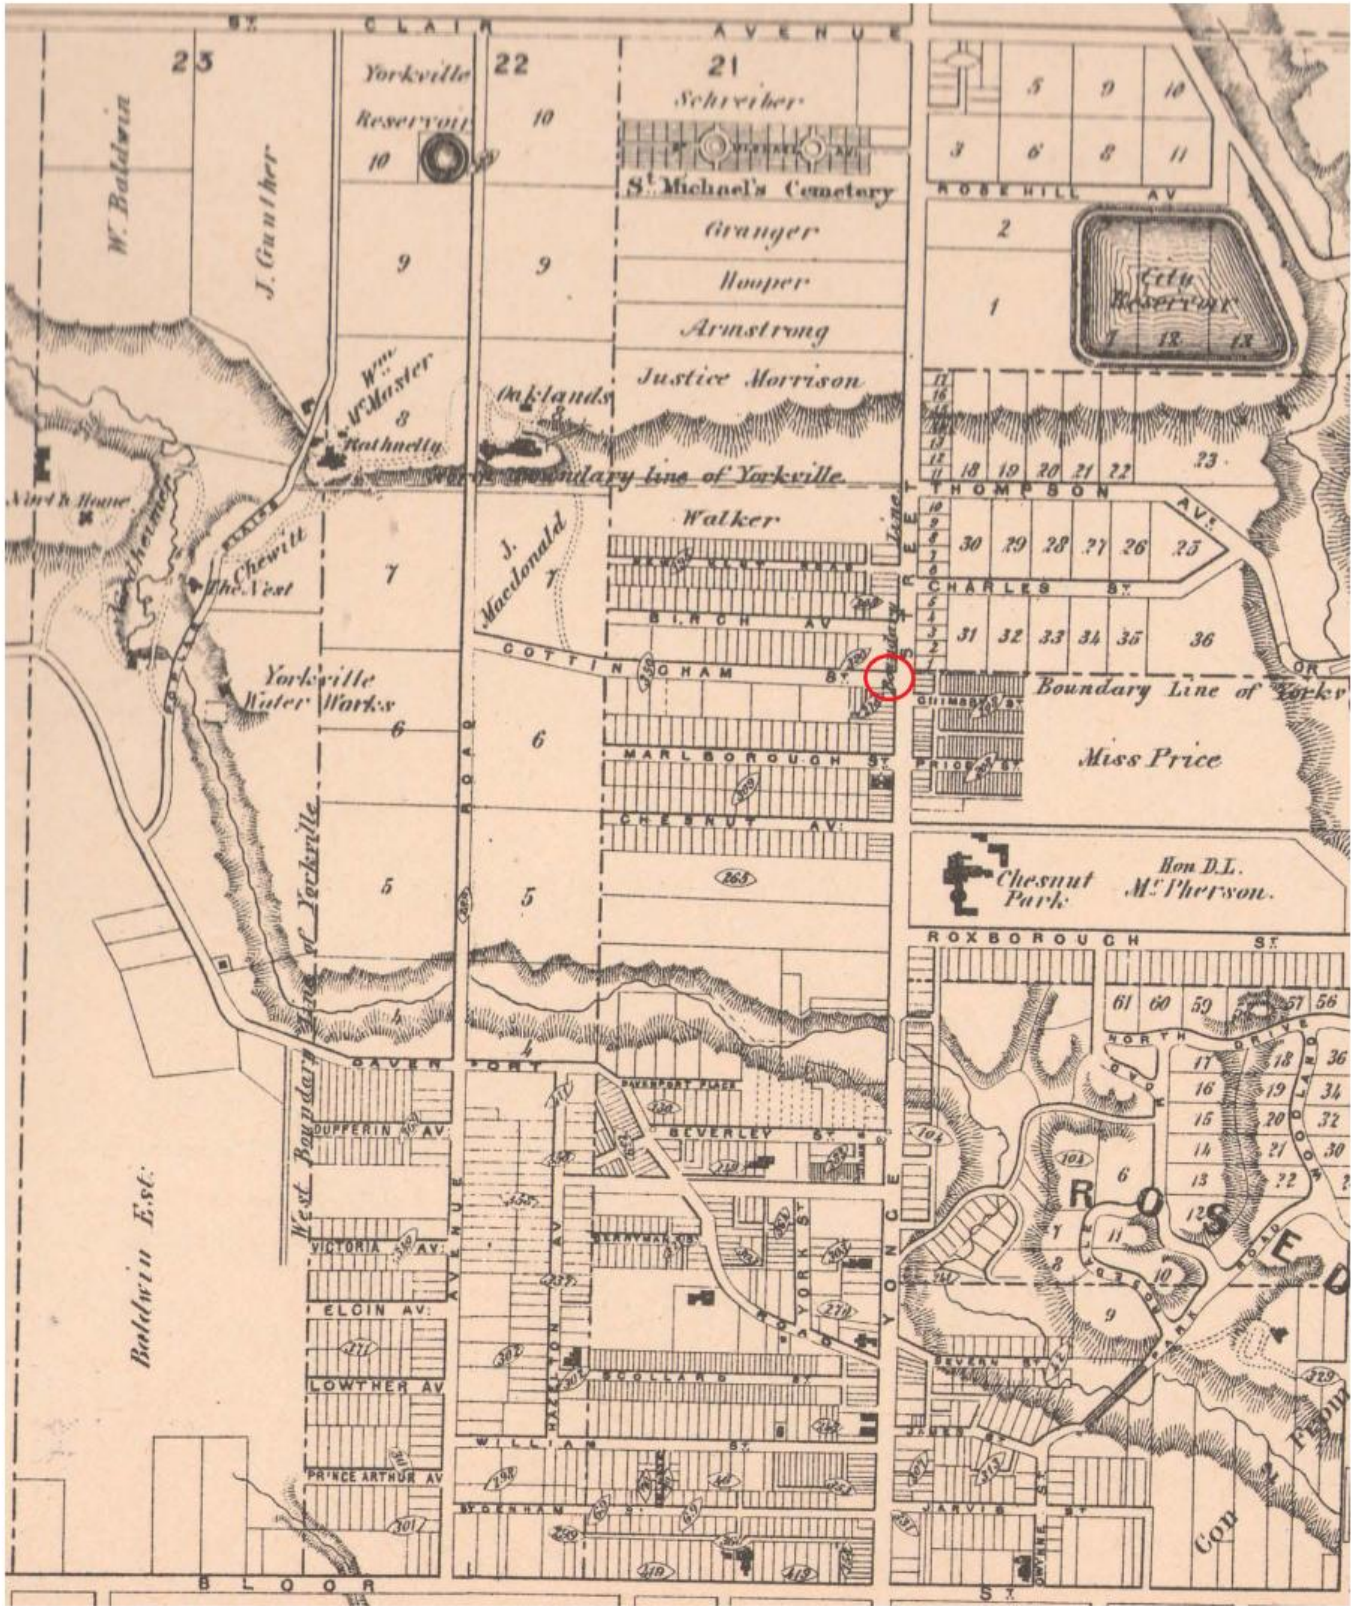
ST. CLAIR AVENUE

23

22

21

W. Baldwin

J. Gunther

Yorkville Reservoir

10

10

Schreiber

St. Michael's Cemetery

Granger

Hooper

Armstrong

Justice Morrison

9

9

Wm. McMaster

8

Rathnelly

Oaklands

8

North Boundary line of Yorkville

Walker

North Home

Chewitt

The Nest

7

J. Macdonald

7

BIRCH AV.

COTTINGHAM ST.

Yorkville Water Works

6

6

MARLBOROUGH ST.

CHESNUT AV.

265

5

5

West Boundary Line of Yorkville

4

4

DAVENPORT

DAVENPORT PLACE

DUFFERIN AV.

BEVERLEY ST.

VICTORIA AV.

ELGIN AV.

LOWTHER AV.

PRINCE ARTHUR AV.

WILLIAM ST.

SYDENHAM ST.

SCOLLARD ST.

YORK ST.

ROAD

HAZELTON AV.

AVENUE ROAD

Baldwin Est.

BLOOR ST.

5 9 10

3 6 8 11

ROSEHILL AV.

2

1

City Reservoir

7 12 13

18 19 20 21 22 23

THOMPSON AVE.

30 29 28 27 26 25

CHARLES ST.

31 32 33 34 35 36

Boundary Line of Yorkv

Miss Price

CRIMEA ST.

PRICE ST.

Chesnut Park

Hon D.L. McPherson.

ROXBOROUGH ST.

61 60 59 57 56

NORTH DRIVE

17 18 36

16 19 34

15 20 32

14 21 30

13 22

12

6

11

10

9

8

7

ROSED

YONGE STREET

SEVERN ST.

JAMES ST.

JARVIS ST.

PARK ROAD

COR

104

103

329